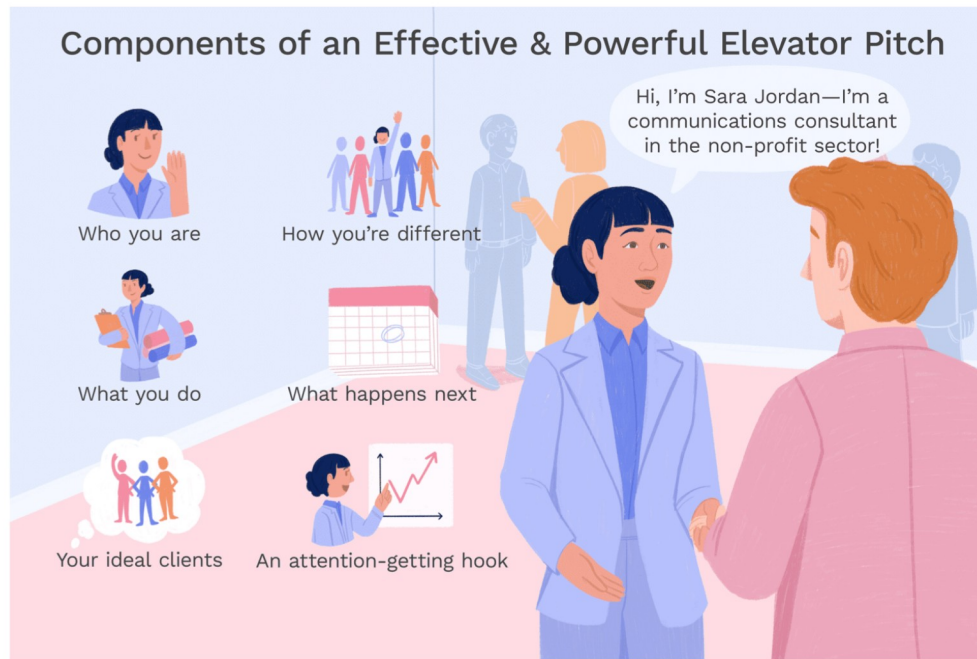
Components of an Effective & Powerful Elevator Pitch

Hi, I'm Sara Jordan—I'm a communications consultant in the non-profit sector!

Who you are

How you're different

What you do

What happens next

Your ideal clients

An attention-getting hook